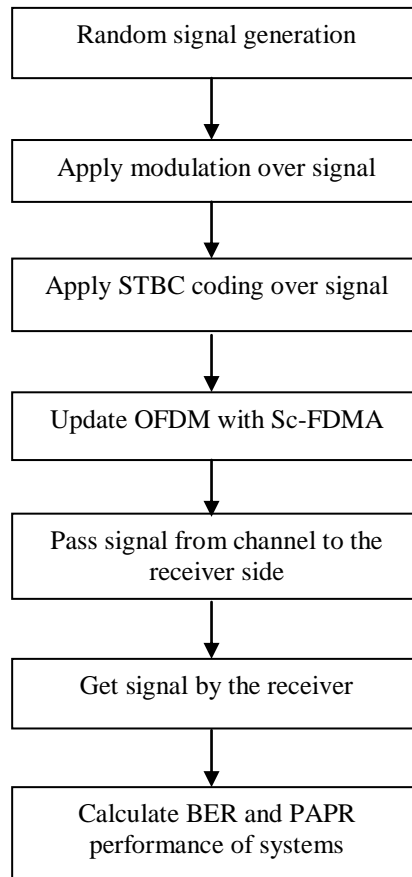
Random signal generation

Apply modulation over signal

Apply STBC coding over signal

Update OFDM with Sc-FDMA

Pass signal from channel to the receiver side

Get signal by the receiver

Calculate BER and PAPR performance of systems